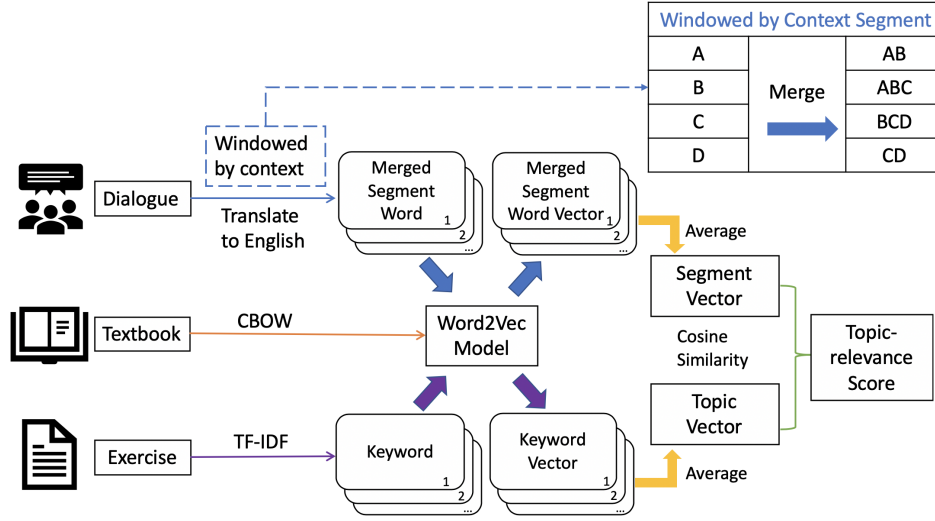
| Windowed by Context Segment | | |
|---|---|---|
| A | Merge | AB |
| B | | ABC |
| C | | BCD |
| D | | CD |

Windowed by context

Dialogue

Translate to English

Merged Segment Word 1 2 ...

Merged Segment Word Vector 1 2 ...

Average

Segment Vector

Textbook

CBOW

Word2Vec Model

Cosine Similarity

Topic-relevance Score

Topic Vector

Exercise

TF-IDF

Keyword 1 2 ...

Keyword Vector 1 2 ...

Average